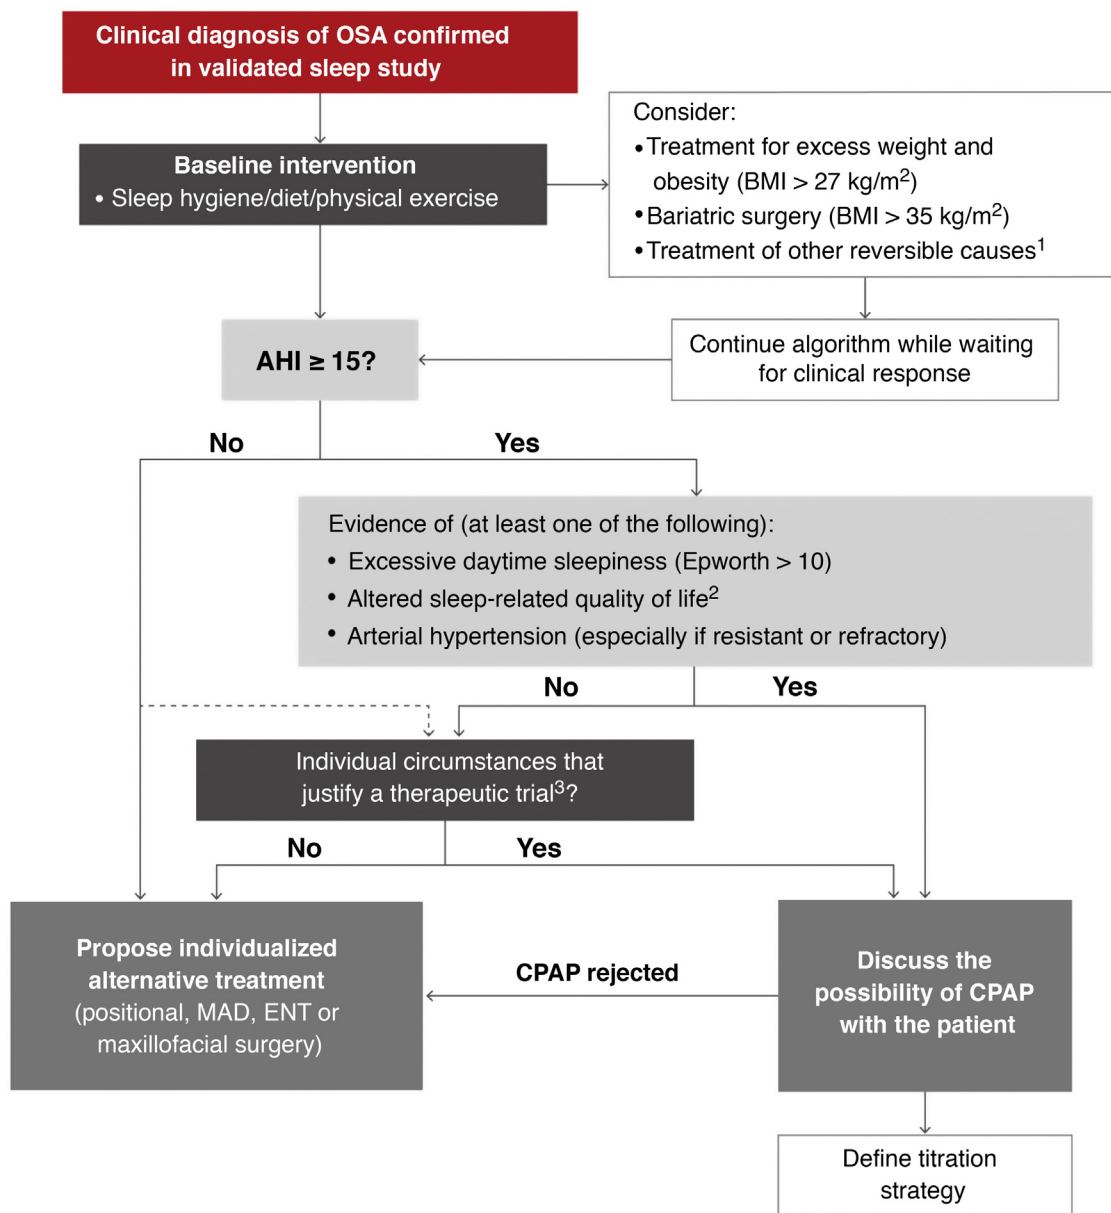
Clinical diagnosis of OSA confirmed in validated sleep study

Baseline intervention
• Sleep hygiene/diet/physical exercise

Consider:
• Treatment for excess weight and obesity (BMI > 27 kg/m$^2$)
• Bariatric surgery (BMI > 35 kg/m$^2$)
• Treatment of other reversible causes$^1$

AHI ≥ 15?

Continue algorithm while waiting for clinical response

No

Yes

Evidence of (at least one of the following):
• Excessive daytime sleepiness (Epworth > 10)
• Altered sleep-related quality of life$^2$
• Arterial hypertension (especially if resistant or refractory)

No

Yes

Individual circumstances that justify a therapeutic trial$^3$?

No

Yes

Propose individualized alternative treatment (positional, MAD, ENT or maxillofacial surgery)

CPAP rejected

Discuss the possibility of CPAP with the patient

Define titration strategy